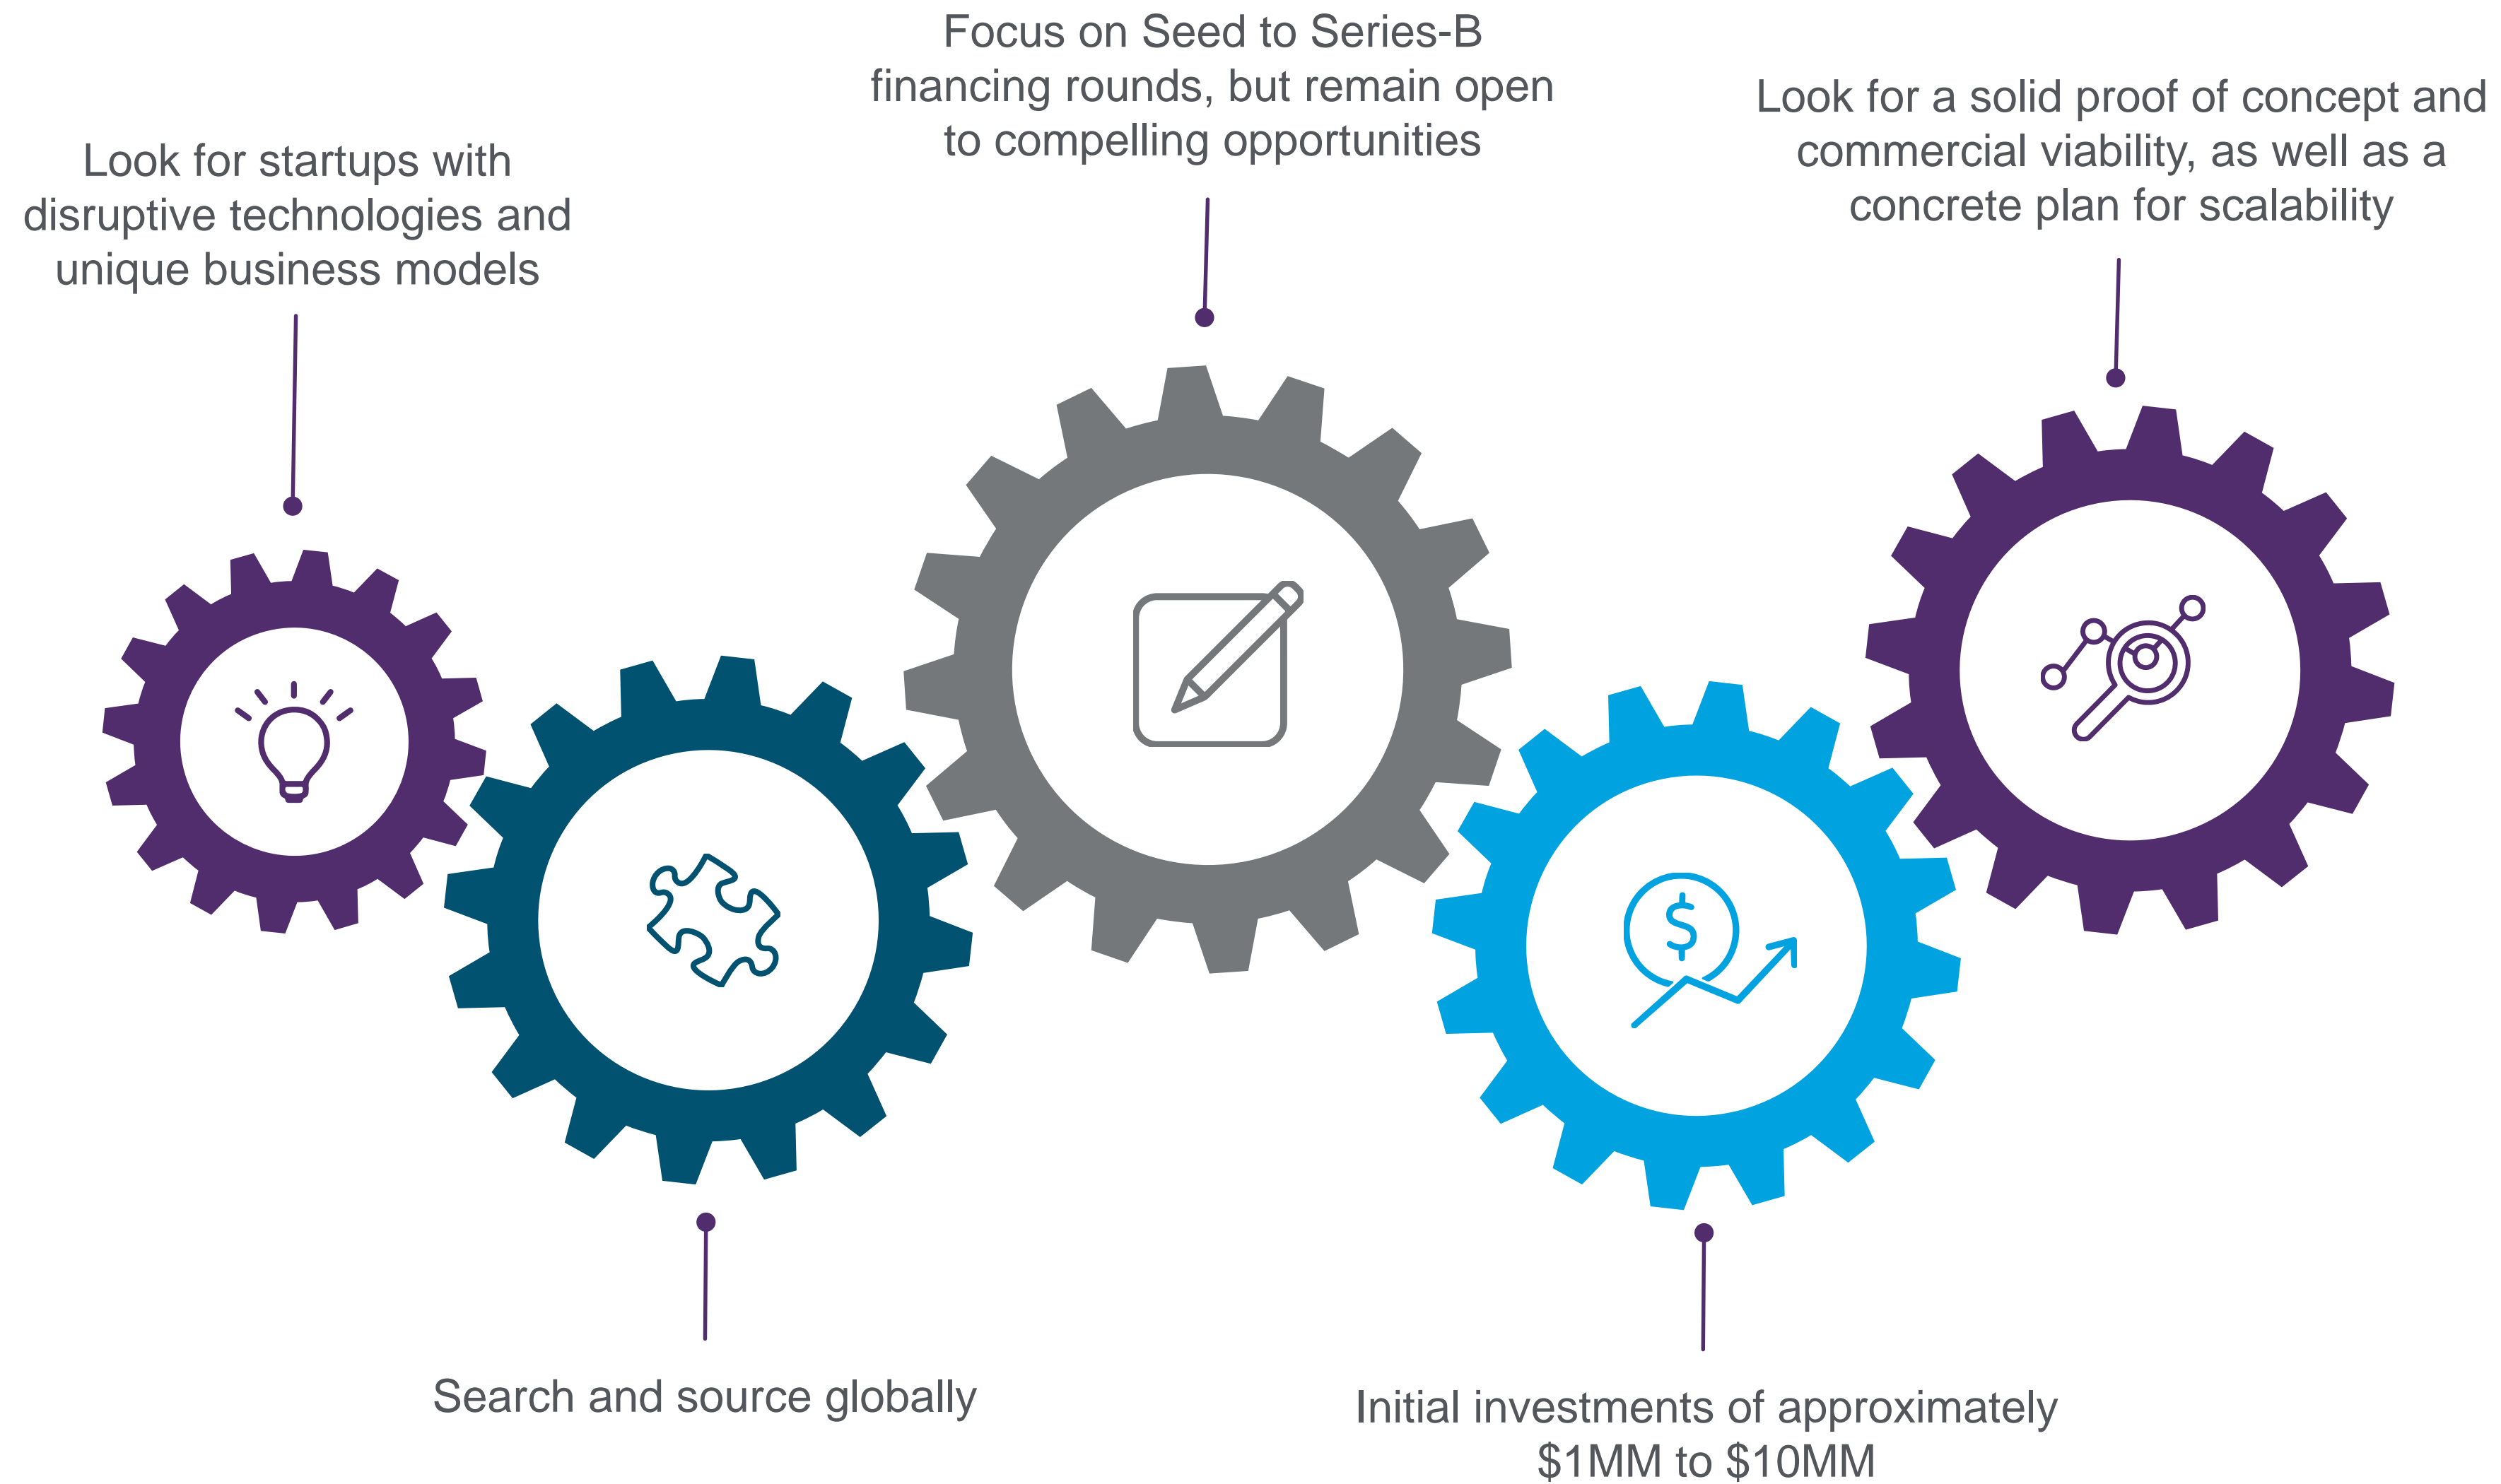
Look for startups with disruptive technologies and unique business models

Search and source globally

Focus on Seed to Series-B financing rounds, but remain open to compelling opportunities

Initial investments of approximately \$1MM to \$10MM

Look for a solid proof of concept and commercial viability, as well as a concrete plan for scalability